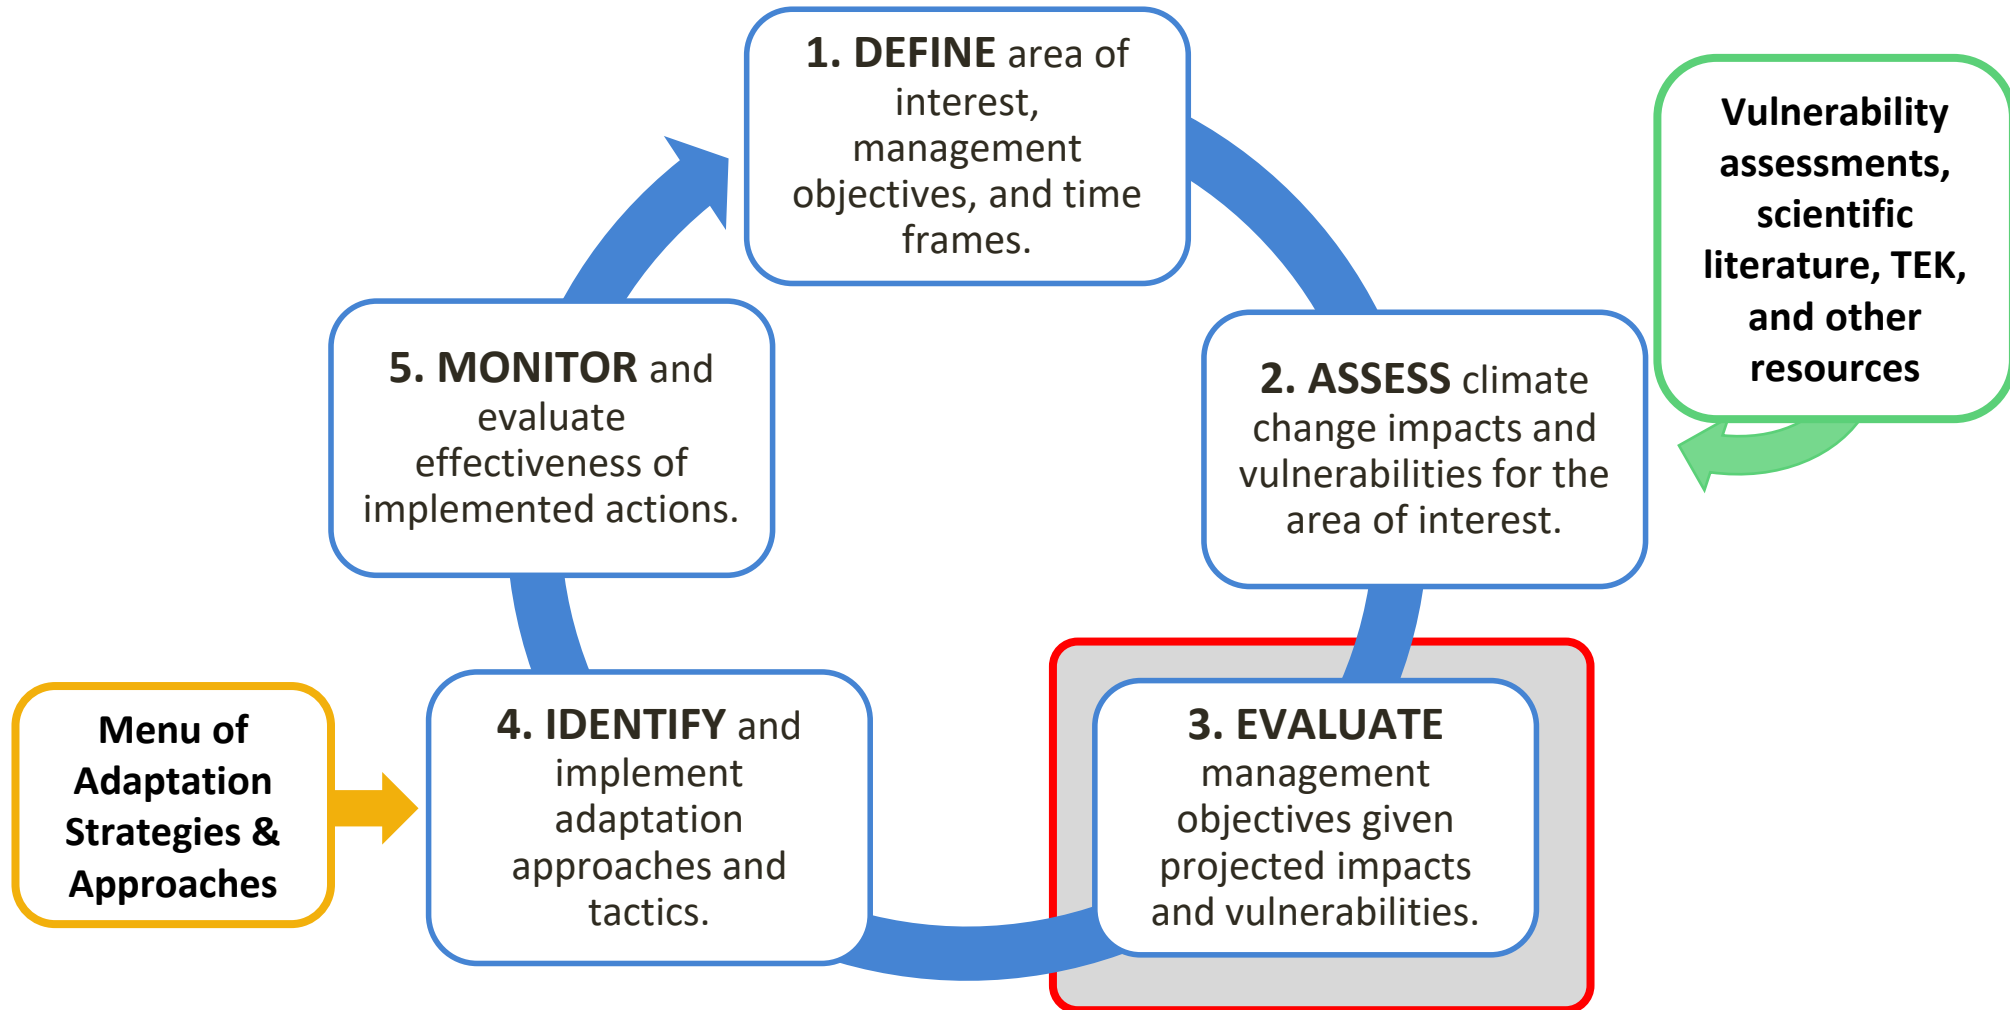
1. DEFINE area of interest, management objectives, and time frames.

Vulnerability assessments, scientific literature, TEK, and other resources

2. ASSESS climate change impacts and vulnerabilities for the area of interest.

3. EVALUATE management objectives given projected impacts and vulnerabilities.

4. IDENTIFY and implement adaptation approaches and tactics.

Menu of Adaptation Strategies & Approaches

5. MONITOR and evaluate effectiveness of implemented actions.